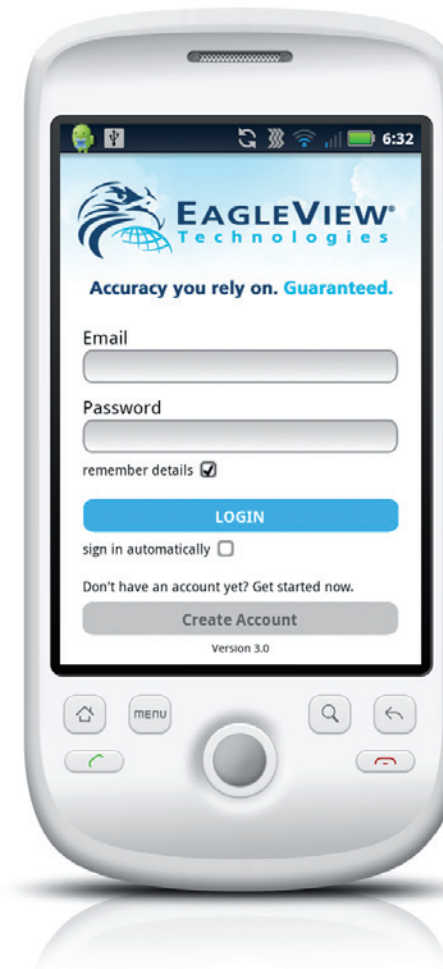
6:32

EAGLEVIEW®
Technologies

Accuracy you rely on. Guaranteed.

Email

Password

remember details

LOGIN

sign in automatically

Don't have an account yet? Get started now.

Create Account

Version 3.0

MENU